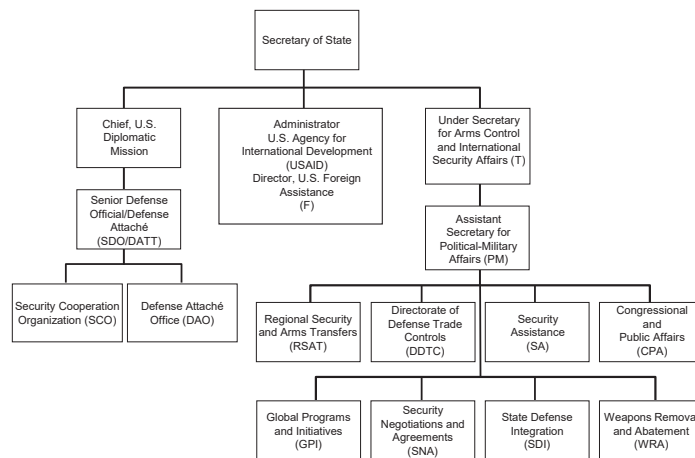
Secretary of State

Chief, U.S. Diplomatic Mission

Administrator U.S. Agency for International Development (USAID) Director, U.S. Foreign Assistance (F)

Under Secretary for Arms Control and International Security Affairs (T)

Senior Defense Official/Defense Attaché (SDO/DATT)

Assistant Secretary for Political-Military Affairs (PM)

Security Cooperation Organization (SCO)

Defense Attaché Office (DAO)

Regional Security and Arms Transfers (RSAT)

Directorate of Defense Trade Controls (DDTC)

Security Assistance (SA)

Congressional and Public Affairs (CPA)

Global Programs and Initiatives (GPI)

Security Negotiations and Agreements (SNA)

State Defense Integration (SDI)

Weapons Remova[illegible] and Abatement (WRA)